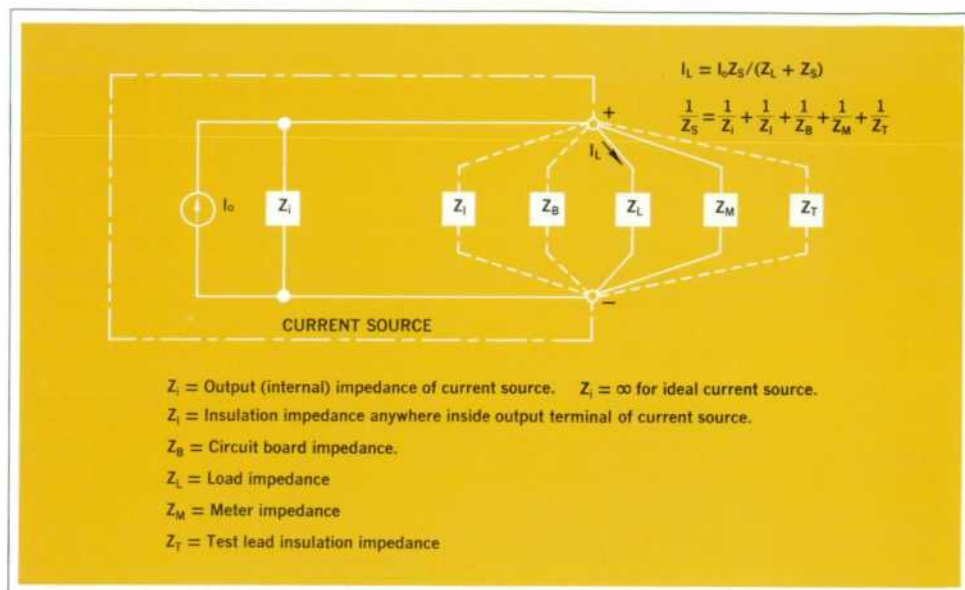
$I_L = I_o Z_S/(Z_L + Z_S)$

$\frac{1}{Z_S} = \frac{1}{Z_i} + \frac{1}{Z_I} + \frac{1}{Z_B} + \frac{1}{Z_M} + \frac{1}{Z_T}$

+

$I_L$

$I_o$

$Z_i$

$Z_I$

$Z_B$

$Z_L$

$Z_M$

$Z_T$

−

CURRENT SOURCE

$Z_i$ = Output (internal) impedance of current source. $Z_i = \infty$ for ideal current source.

$Z_I$ = Insulation impedance anywhere inside output terminal of current source.

$Z_B$ = Circuit board impedance.

$Z_L$ = Load impedance

$Z_M$ = Meter impedance

$Z_T$ = Test lead insulation impedance